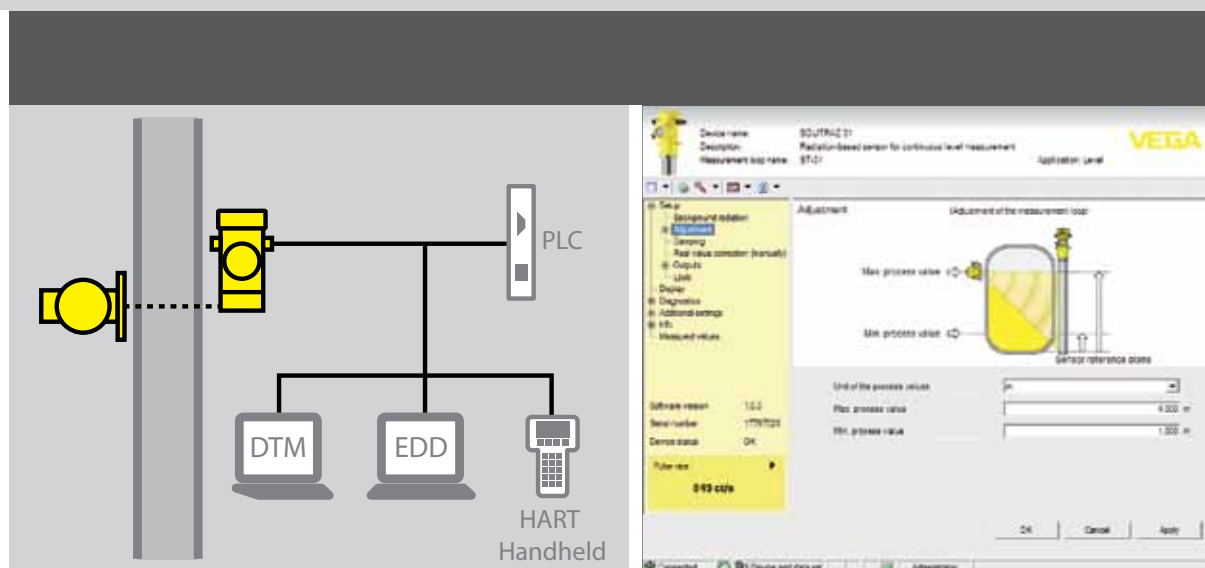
PLC

DTM

EDD

HART Handheld

Device name: SOLITRAC 31
Description: Radiation-based sensor for continuous level measurement
Measurement loop name: ST-31
Application: Level

VEGA

Setup
Background radiation
Adjustment
Damping
Real value correction (manually)
Outputs
Units
Display
Diagnostics
Additional settings
Info
Measured values

Adjustment
(Adjustment of the measurement loop)

Max. process value
Min. process value
Sensor reference plane

Unit of the process values
m
Max. process value
4.000 m
Min. process value
1.000 m

Software version 1.0.0
Serial number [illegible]
Device status OK

Pulse rate
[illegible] ct/s

OK
Cancel
Apply

Connected
Device and data set
Administrator